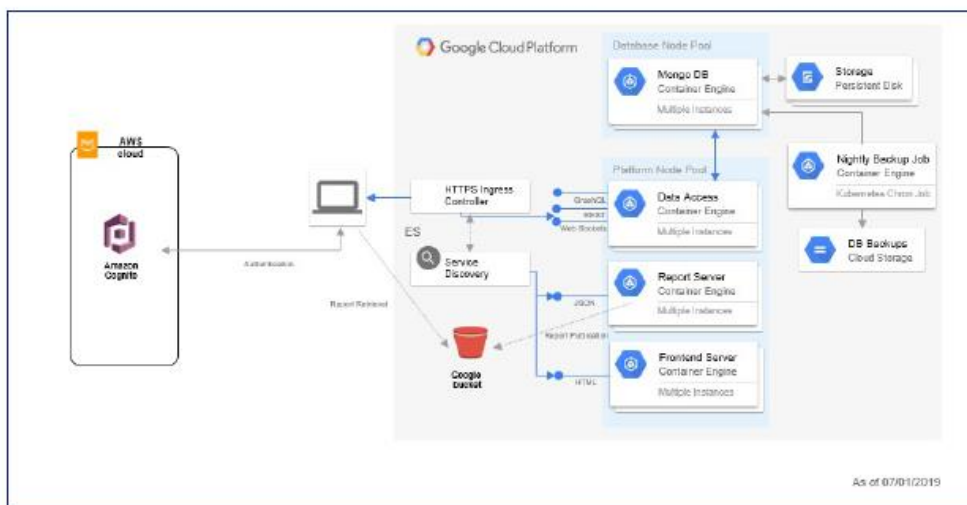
Google Cloud Platform

Database Node Pool

Mongo DB
Container Engine
Multiple Instances

Storage
Persistent Disk

AWS cloud

Amazon Cognito

Authentication

Report Retrieval

HTTPS Ingress Controller

ES

Service Discovery

GraphQL
REST
Web Sockets

Platform Node Pool

Data Access
Container Engine
Multiple Instances

Nightly Backup Job
Container Engine
Kubernetes Chron Job

DB Backups
Cloud Storage

JSON

Report Publication

Report Server
Container Engine
Multiple Instances

Google Bucket

HTML

Frontend Server
Container Engine
Multiple Instances

As of 07/01/2019